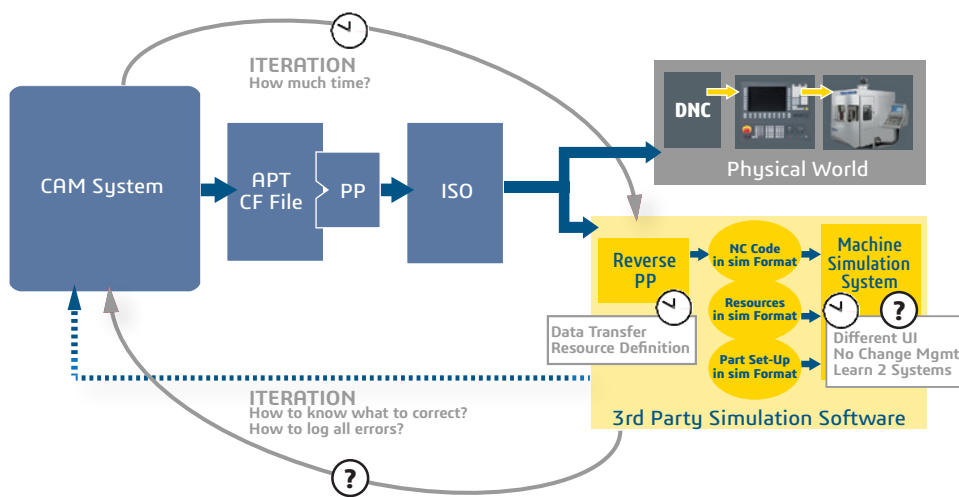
ITERATION
How much time?

CAM System

APT
CF File

PP

ISO

DNC

Physical World

Reverse PP

NC Code in sim Format

Resources in sim Format

Part Set-Up in sim Format

Machine Simulation System

?

Data Transfer
Resource Definition

Different UI
No Change Mgmt
Learn 2 Systems

ITERATION
How to know what to correct?
How to log all errors?

3rd Party Simulation Software

?